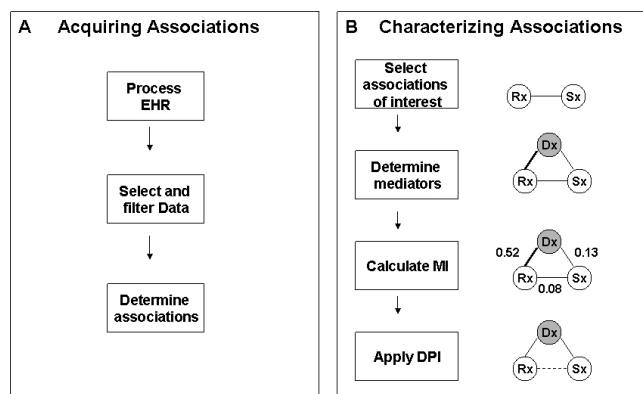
A Acquiring Associations

Process EHR

Select and filter Data

Determine associations

B Characterizing Associations

Select associations of interest

Rx

Sx

Determine mediators

Dx

Rx

Sx

Calculate MI

0.52

Dx

0.13

Rx

Sx

0.08

Apply DPI

Dx

Rx

Sx